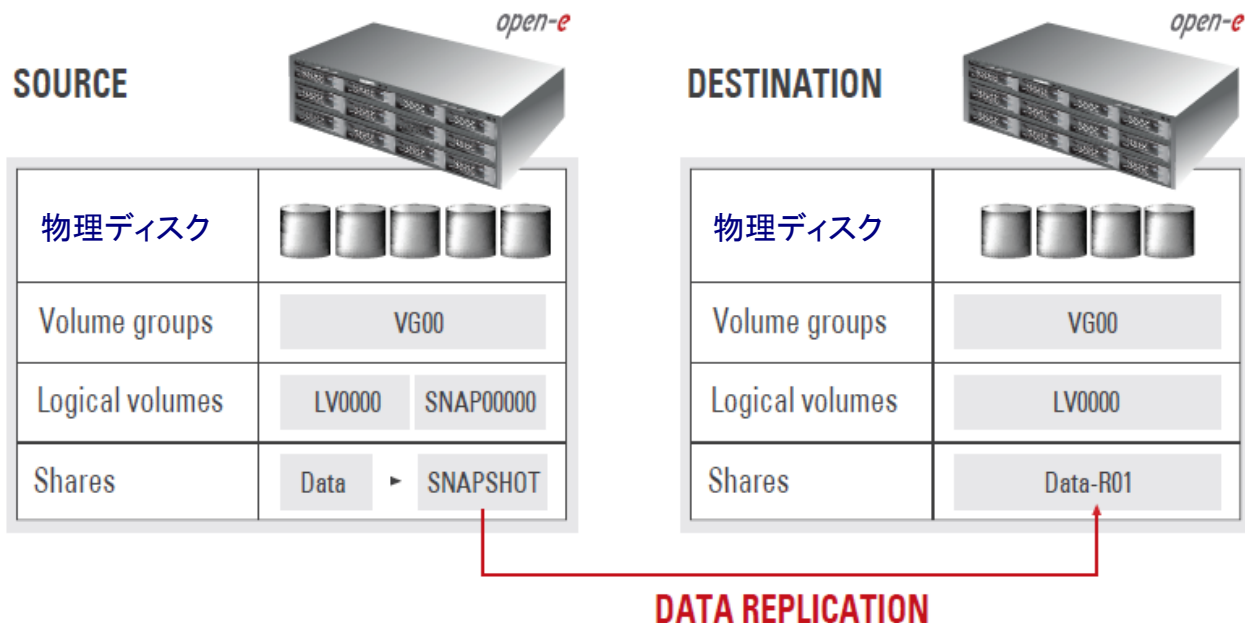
open-e

SOURCE

| 物理ディスク | |
|---|---|
| Volume groups | VG00 |
| Logical volumes | LV0000 SNAP00000 |
| Shares | Data ► SNAPSHOT |

open-e

DESTINATION

| 物理ディスク | |
|---|---|
| Volume groups | VG00 |
| Logical volumes | LV0000 |
| Shares | Data-R01 |

DATA REPLICATION